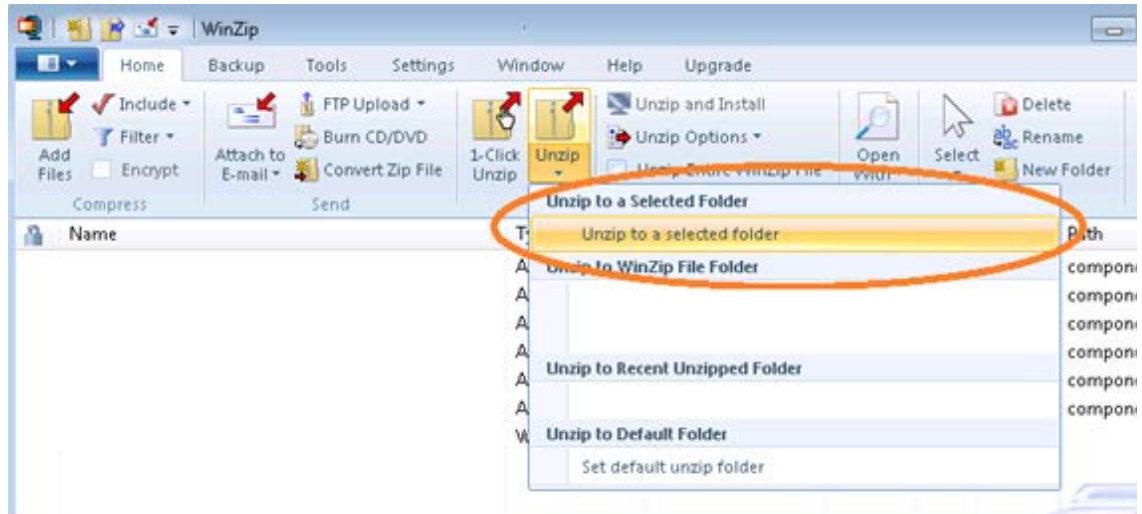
WinZip

Home Backup Tools Settings Window Help Upgrade

Add Files
Include
Filter
Encrypt
Compress

Attach to E-mail
FTP Upload
Burn CD/DVD
Convert Zip File
Send

1-Click Unzip
Unzip
Unzip and Install
Unzip Options
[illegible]

Open With
Select
Delete
Rename
New Folder

Name
Ty
Path

Unzip to a Selected Folder
Unzip to a selected folder
Unzip to WinZip File Folder

Unzip to Recent Unzipped Folder

Unzip to Default Folder
Set default unzip folder

A
A
A
A
A
A
W

compon
compon
compon
compon
compon
compon